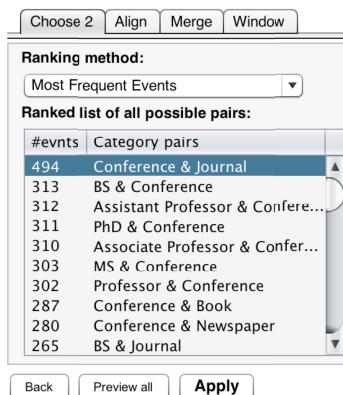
Choose 2 | Align | Merge | Window

Ranking method:

Most Frequent Events

Ranked list of all possible pairs:

| #evnts | Category pairs |
|---|---|
| 494 | Conference & Journal |
| 313 | BS & Conference |
| 312 | Assistant Professor & Confere... |
| 311 | PhD & Conference |
| 310 | Associate Professor & Confer... |
| 303 | MS & Conference |
| 302 | Professor & Conference |
| 287 | Conference & Book |
| 280 | Conference & Newspaper |
| 265 | BS & Journal |

Back | Preview all | Apply